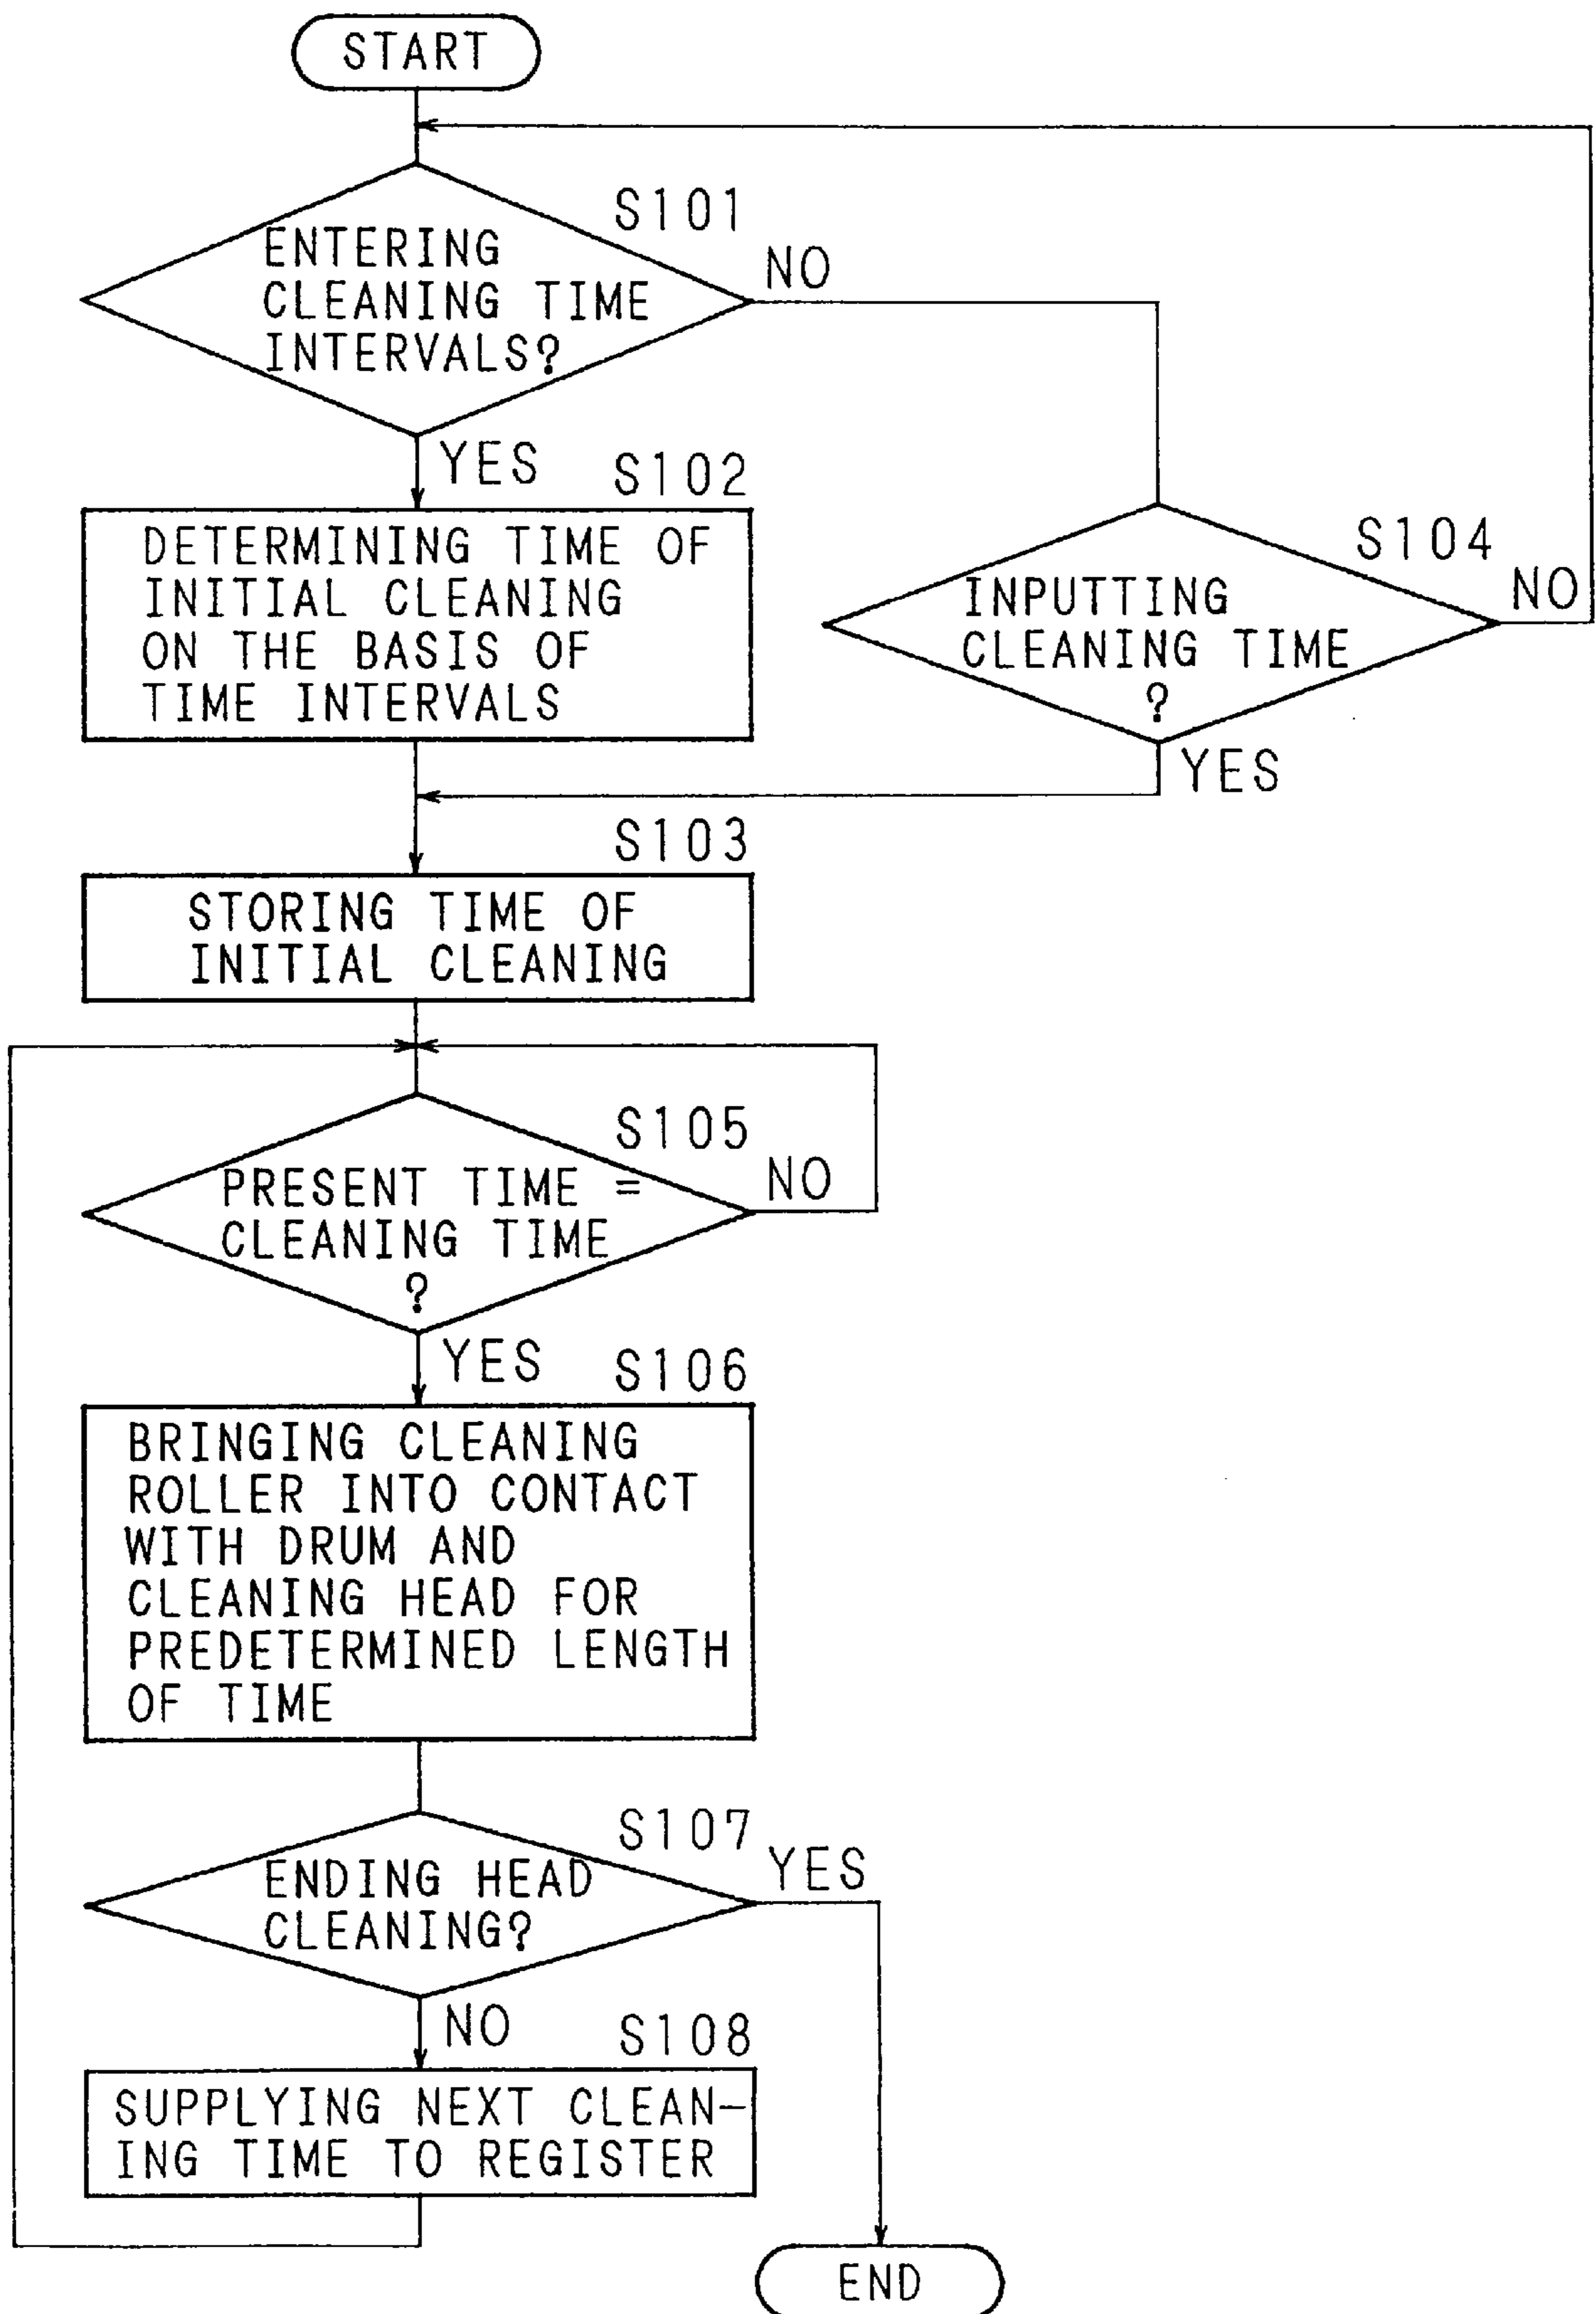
START

S101

ENTERING CLEANING TIME INTERVALS?

NO

YES

S102

DETERMINING TIME OF INITIAL CLEANING ON THE BASIS OF TIME INTERVALS

S104

INPUTTING CLEANING TIME ?

NO

YES

S103

STORING TIME OF INITIAL CLEANING

S105

PRESENT TIME = CLEANING TIME ?

NO

YES

S106

BRINGING CLEANING ROLLER INTO CONTACT WITH DRUM AND CLEANING HEAD FOR PREDETERMINED LENGTH OF TIME

S107

ENDING HEAD CLEANING?

YES

NO

S108

SUPPLYING NEXT CLEANING TIME TO REGISTER

END